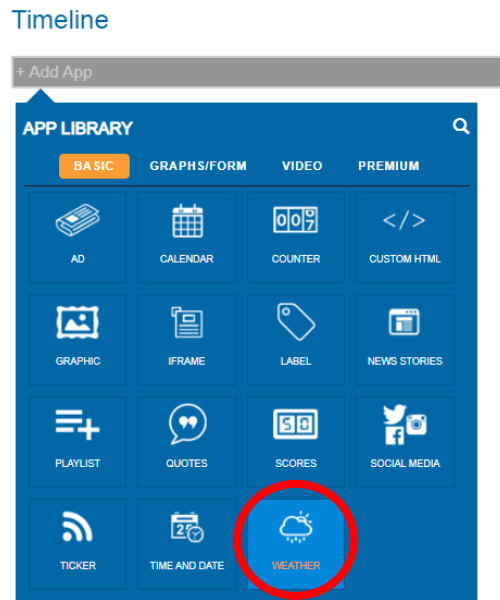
Timeline

+ Add App

APP LIBRARY

BASIC GRAPHS/FORM VIDEO PREMIUM

AD
CALENDAR
007
COUNTER
</>
CUSTOM HTML

GRAPHIC
IFRAME
LABEL
NEWS STORIES

PLAYLIST
QUOTES
50
SCORES
SOCIAL MEDIA

TICKER
26
TIME AND DATE
WEATHER